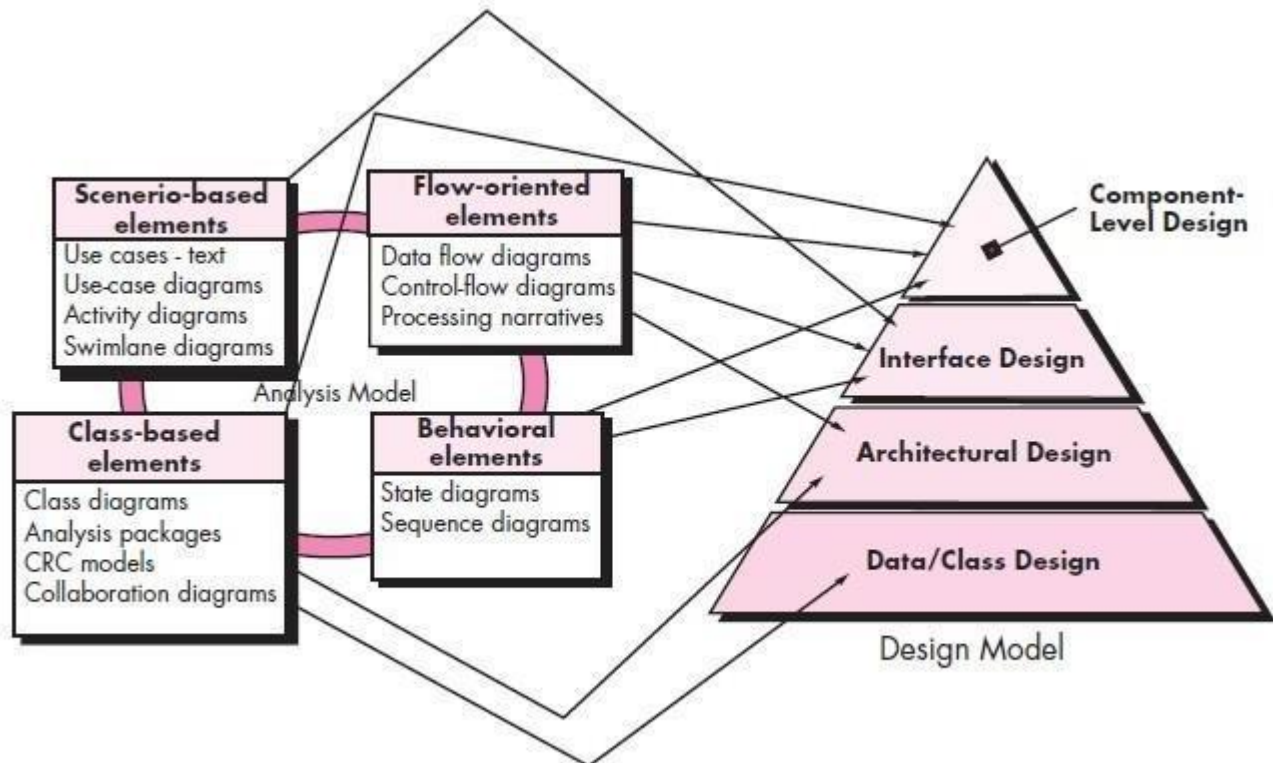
Scenerio-based elements

Use cases - text
Use-case diagrams
Activity diagrams
Swimlane diagrams

Flow-oriented elements

Data flow diagrams
Control-flow diagrams
Processing narratives

Analysis Model

Class-based elements

Class diagrams
Analysis packages
CRC models
Collaboration diagrams

Behavioral elements

State diagrams
Sequence diagrams

Component-Level Design

Interface Design

Architectural Design

Data/Class Design

Design Model